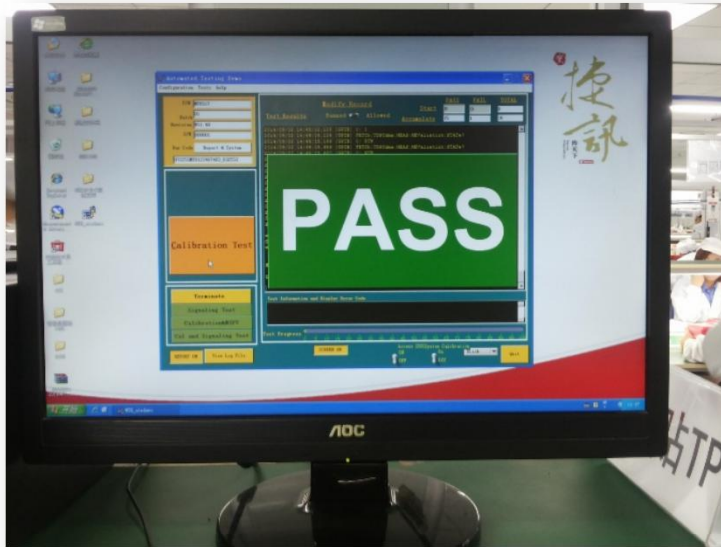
Automated Testing Demo

Configuration Tools Help

Test Results

Modify Record

Start

PASS

FAIL

TOTAL

Accumulate

PASS

Calibration Test

Terminate

Signaling Test

Calibration&MMI

Cal and Signaling Test

Test Information and Display Error Code

Test Progress

View Log File

Next

捷訊

AOC

站TP